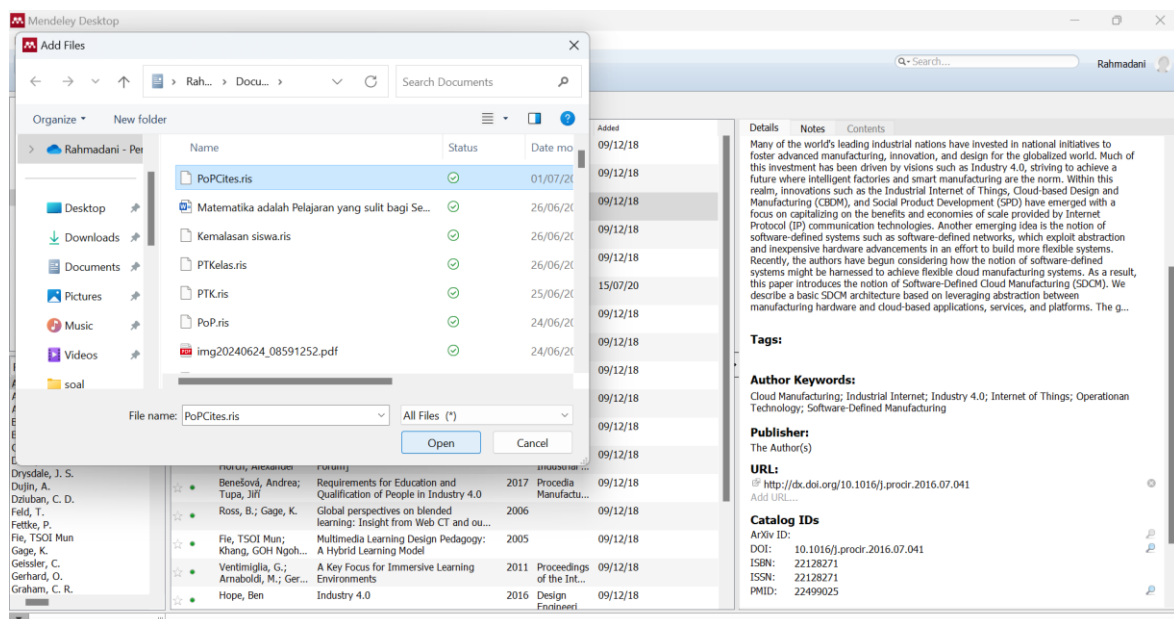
Mendeley Desktop

Add Files

Rah... › Docu... ›

Search Documents

Organize ▾ New folder

Rahmadani - Per

Desktop
Downloads
Documents
Pictures
Music
Videos
soal

| Name | Status | Date mo |
|---|---|---|
| PoPCites.ris | ⊘ | 01/07/20 |
| Matematika adalah Pelajaran yang sulit bagi Se... | ⊘ | 26/06/20 |
| Kemalasan siswa.ris | ⊘ | 26/06/20 |
| PTKelas.ris | ⊘ | 26/06/20 |
| PTK.ris | ⊘ | 25/06/20 |
| PoP.ris | ⊘ | 24/06/20 |
| img20240624_08591252.pdf | ⊘ | 24/06/20 |

File name: PoPCites.ris
All Files (*)
Open
Cancel

Search...
Rahmadani

Added
09/12/18
09/12/18
09/12/18
09/12/18
09/12/18
15/07/20
09/12/18
09/12/18
09/12/18
09/12/18
09/12/18
09/12/18

Drysdale, J. S.
Dujin, A.
Dziuban, C. D.
Feld, T.
Fettke, P.
Fie, TSOI Mun
Gage, K.
Geissler, C.
Gerhard, O.
Graham, C. R.

| Authors | Title | Year | Published In | Added |
|---|---|---|---|---|
| Horch, Alexander | Forum] | | Industrial | |
| Benešová, Andrea; Tupa, Jiří | Requirements for Education and Qualification of People in Industry 4.0 | 2017 | Procedia Manufactu... | 09/12/18 |
| Ross, B.; Gage, K. | Global perspectives on blended learning: Insight from Web CT and ou... | 2006 | | 09/12/18 |
| Fie, TSOI Mun; Khang, GOH Ngoh... | Multimedia Learning Design Pedagogy: A Hybrid Learning Model | 2005 | | 09/12/18 |
| Ventimiglia, G.; Arnaboldi, M.; Ger... | A Key Focus for Immersive Learning Environments | 2011 | Proceedings of the Int... | 09/12/18 |
| Hope, Ben | Industry 4.0 | 2016 | Design Engineeri... | 09/12/18 |

Details Notes Contents

Many of the world's leading industrial nations have invested in national initiatives to foster advanced manufacturing, innovation, and design for the globalized world. Much of this investment has been driven by visions such as Industry 4.0, striving to achieve a future where intelligent factories and smart manufacturing are the norm. Within this realm, innovations such as the Industrial Internet of Things, Cloud-based Design and Manufacturing (CBDM), and Social Product Development (SPD) have emerged with a focus on capitalizing on the benefits and economies of scale provided by Internet Protocol (IP) communication technologies. Another emerging idea is the notion of software-defined systems such as software-defined networks, which exploit abstraction and inexpensive hardware advancements in an effort to build more flexible systems. Recently, the authors have begun considering how the notion of software-defined systems might be harnessed to achieve flexible cloud manufacturing systems. As a result, this paper introduces the notion of Software-Defined Cloud Manufacturing (SDCM). We describe a basic SDCM architecture based on leveraging abstraction between manufacturing hardware and cloud-based applications, services, and platforms. The g...

Tags:

Author Keywords:
Cloud Manufacturing; Industrial Internet; Industry 4.0; Internet of Things; Operationan Technology; Software-Defined Manufacturing

Publisher:
The Author(s)

URL:
http://dx.doi.org/10.1016/j.procir.2016.07.041
Add URL...

Catalog IDs
ArXiv ID:
DOI: 10.1016/j.procir.2016.07.041
ISBN: 22128271
ISSN: 22128271
PMID: 22499025